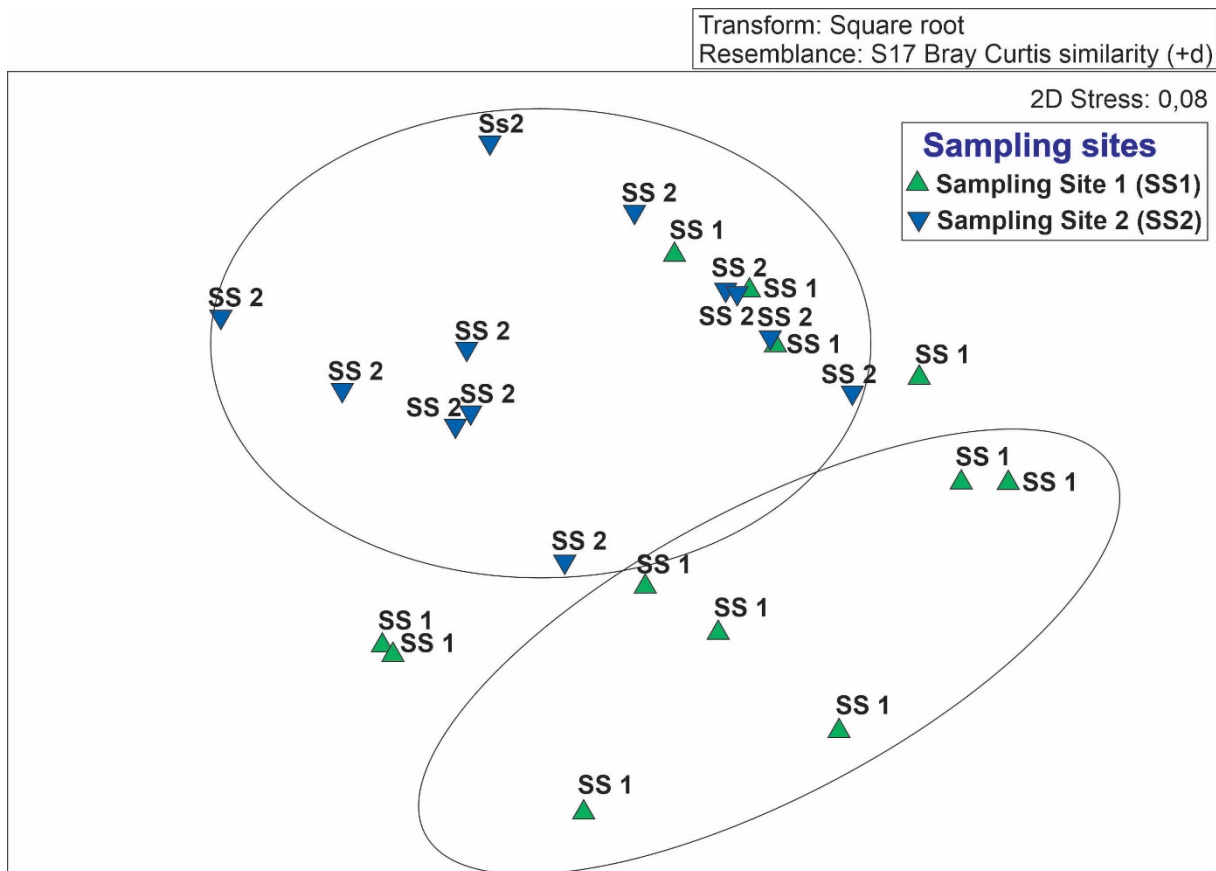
Transform: Square root
Resemblance: S17 Bray Curtis similarity (+d)

2D Stress: 0,08

Sampling sites
Sampling Site 1 (SS1)
Sampling Site 2 (SS2)

Ss2
SS 2
SS 1
SS 2
SS 1
SS 2
SS 2
SS 2
SS 1
SS 2
SS 1
SS 2
SS 2
SS 2
SS 2
SS 1
SS 1
SS 2
SS 1
SS 1
SS 1
SS 1
SS 1
SS 1